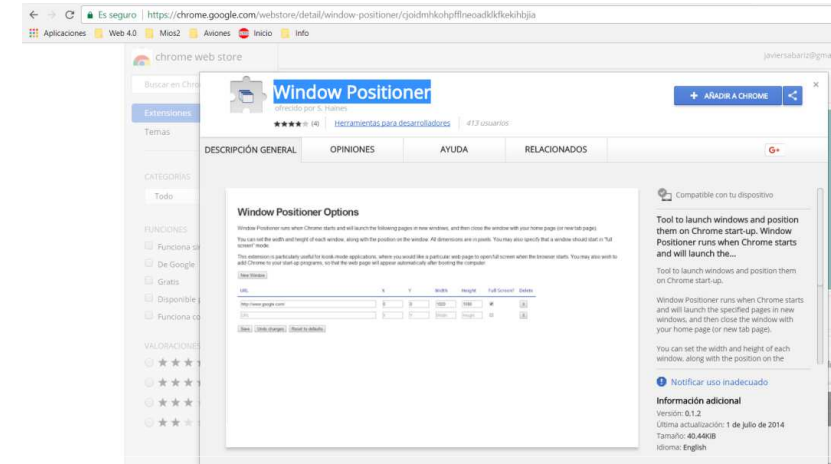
Es seguro | https://chrome.google.com/webstore/detail/window-positioner/cjoidmhkohpfflneoadklfkfkekihbjia

Aplicaciones | Web 4.0 | Mios2 | Aviones | Inicio | Info

chrome web store

javiersabanz@gmail

Buscar en Chro

Extensiones

Temas

CATEGORÍAS

Todo

FUNCIONES

Funciona si

De Google

Gratis

Disponible

Funciona co

VALORACIONES

Window Positioner

ofrecido por S. Haines

★★★★☆ (4) | Herramientas para desarrolladores | 413 usuarios

+ AÑADIR A CHROME

DESCRIPCIÓN GENERAL | OPINIONES | AYUDA | RELACIONADOS | G+

Window Positioner Options

Window-Positioner runs when Chrome starts and will launch the following pages in new windows, and then close the window with your home page (or new tab page).

You can set the width and height of each window, along with the position on the window. All dimensions are in pixels. You may also specify that a window should start in "full screen" mode.

This extension is particularly useful for kiosk-mode applications, where you would like a particular web page to open full screen when the browser starts. You may also wish to add Chrome to your start up programs, so that the web page will appear automatically after booting the computer.

New Window

| URL | X | Y | Width | Height | Full Screen? | Delete |
|---|---|---|---|---|---|---|
| http://www.google.com | 0 | 0 | 1920 | 1080 | ☑ | x |
| URL | 0 | 0 | Width | Height | ☐ | x |

Save | Undo changes | Reset to defaults

Compatible con tu dispositivo

Tool to launch windows and position them on Chrome start-up. Window Positioner runs when Chrome starts and will launch the...

Tool to launch windows and position them on Chrome start-up.

Window Positioner runs when Chrome starts and will launch the specified pages in new windows, and then close the window with your home page (or new tab page).

You can set the width and height of each window, along with the position on the

Notificar uso inadecuado

Información adicional

Versión: 0.1.2

Última actualización: 1 de julio de 2014

Tamaño: 40.44KiB

Idioma: English